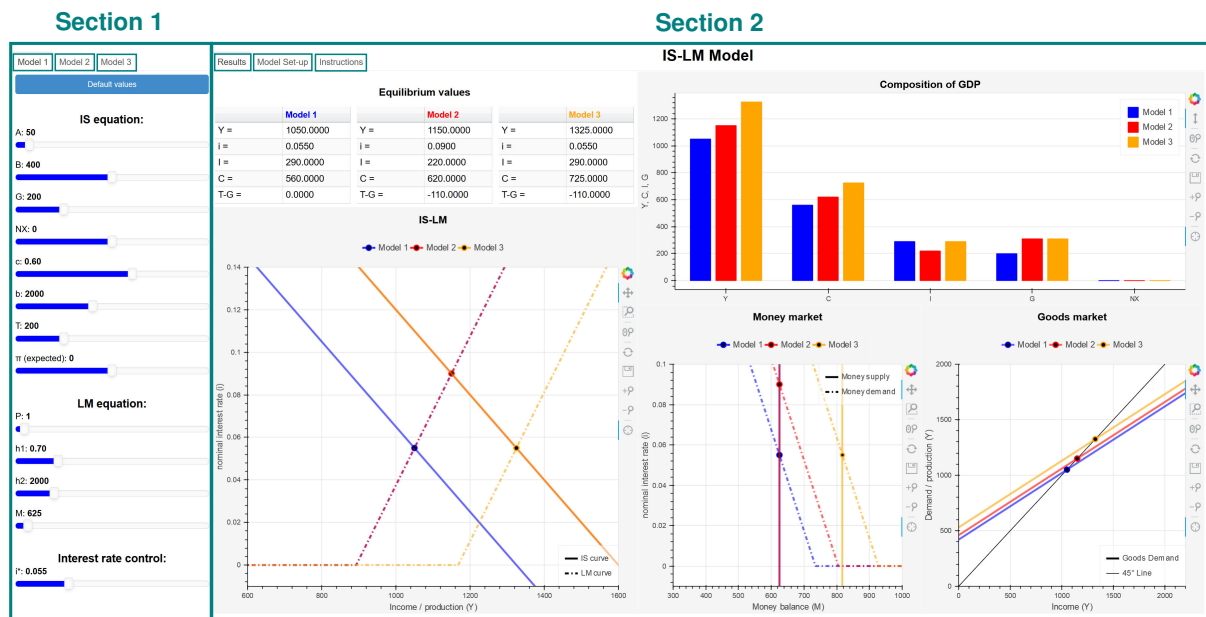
Section 1

Model 1 | Model 2 | Model 3

Default values

IS equation:

A: 50

B: 400

G: 200

NX: 0

c: 0.60

b: 2000

T: 200

π (expected): 0

LM equation:

P: 1

h1: 0.70

h2: 2000

M: 625

Interest rate control:

i*: 0.055

Section 2

Results | Model Set-up | Instructions

IS-LM Model

Equilibrium values

| | Model 1 |
|---|---|
| Y = | 1050.0000 |
| i = | 0.0550 |
| I = | 290.0000 |
| C = | 560.0000 |
| T-G = | 0.0000 |

| | Model 2 |
|---|---|
| Y = | 1150.0000 |
| i = | 0.0900 |
| I = | 220.0000 |
| C = | 620.0000 |
| T-G = | -110.0000 |

| | Model 3 |
|---|---|
| Y = | 1325.0000 |
| i = | 0.0550 |
| I = | 290.0000 |
| C = | 725.0000 |
| T-G = | -110.0000 |

IS-LM

Model 1 Model 2 Model 3

nominal interest rate (i)

0.14 0.12 0.1 0.08 0.06 0.04 0.02 0

600 800 1000 1200 1400 1600

Income / production (Y)

IS curve
LM curve

Composition of GDP

Y, C, I, G

1200 1000 800 600 400 200 0

Y C I G NX

Model 1
Model 2
Model 3

Money market

Model 1 Model 2 Model 3

nominal interest rate (i)

0.1 0.08 0.06 0.04 0.02 0

300 400 500 600 700 800 900 1000

Money balance (M)

Money supply
Money demand

Goods market

Model 1 Model 2 Model 3

Demand / production (Y)

2000 1500 1000 500 0

0 500 1000 1500 2000

Income (Y)

Goods Demand
45° Line